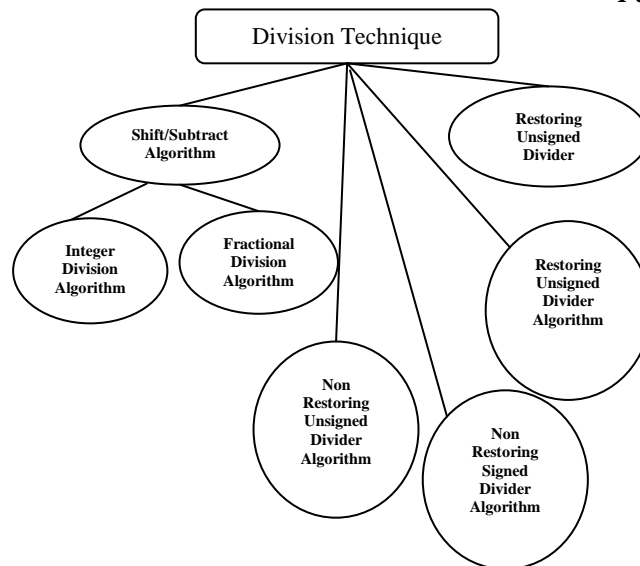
Division Technique

Shift/Subtract Algorithm

Restoring Unsigned Divider

Integer Division Algorithm

Fractional Division Algorithm

Restoring Unsigned Divider Algorithm

Non Restoring Unsigned Divider Algorithm

Non Restoring Signed Divider Algorithm